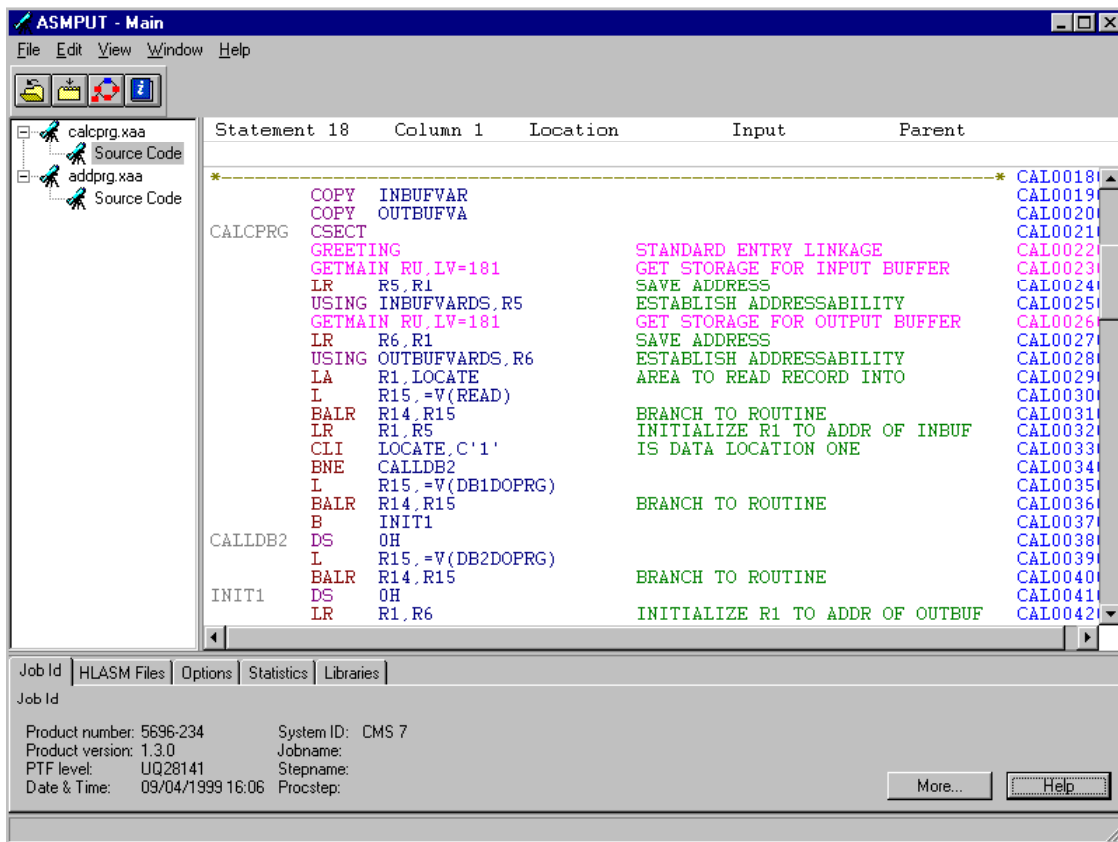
ASMPUT - Main

File Edit View Window Help

calcprg.xaa
Source Code
addprg.xaa
Source Code

| Statement 18 | Column 1 | Location | Input | Parent |
|---|---|---|---|---|

*-------------------------------------------------------------------* CAL0018
COPY INBUFVAR CAL0019
COPY OUTBUFVA CAL0020
CALCPRG CSECT CAL0021
GREETING STANDARD ENTRY LINKAGE CAL0022
GETMAIN RU,LV=181 GET STORAGE FOR INPUT BUFFER CAL0023
LR R5,R1 SAVE ADDRESS CAL0024
USING INBUFVARDS,R5 ESTABLISH ADDRESSABILITY CAL0025
GETMAIN RU,LV=181 GET STORAGE FOR OUTPUT BUFFER CAL0026
LR R6,R1 SAVE ADDRESS CAL0027
USING OUTBUFVARDS,R6 ESTABLISH ADDRESSABILITY CAL0028
LA R1,LOCATE AREA TO READ RECORD INTO CAL0029
L R15,=V(READ) CAL0030
BALR R14,R15 BRANCH TO ROUTINE CAL0031
LR R1,R5 INITIALIZE R1 TO ADDR OF INBUF CAL0032
CLI LOCATE,C'1' IS DATA LOCATION ONE CAL0033
BNE CALLDB2 CAL0034
L R15,=V(DB1DOPRG) CAL0035
BALR R14,R15 BRANCH TO ROUTINE CAL0036
B INIT1 CAL0037
CALLDB2 DS 0H CAL0038
L R15,=V(DB2DOPRG) CAL0039
BALR R14,R15 BRANCH TO ROUTINE CAL0040
INIT1 DS 0H CAL0041
LR R1,R6 INITIALIZE R1 TO ADDR OF OUTBUF CAL0042

Job Id | HLASM Files | Options | Statistics | Libraries

Job Id

Product number: 5696-234
Product version: 1.3.0
PTF level: UQ28141
Date & Time: 09/04/1999 16:06

System ID: CMS 7
Jobname:
Stepname:
Procstep:

More...
Help